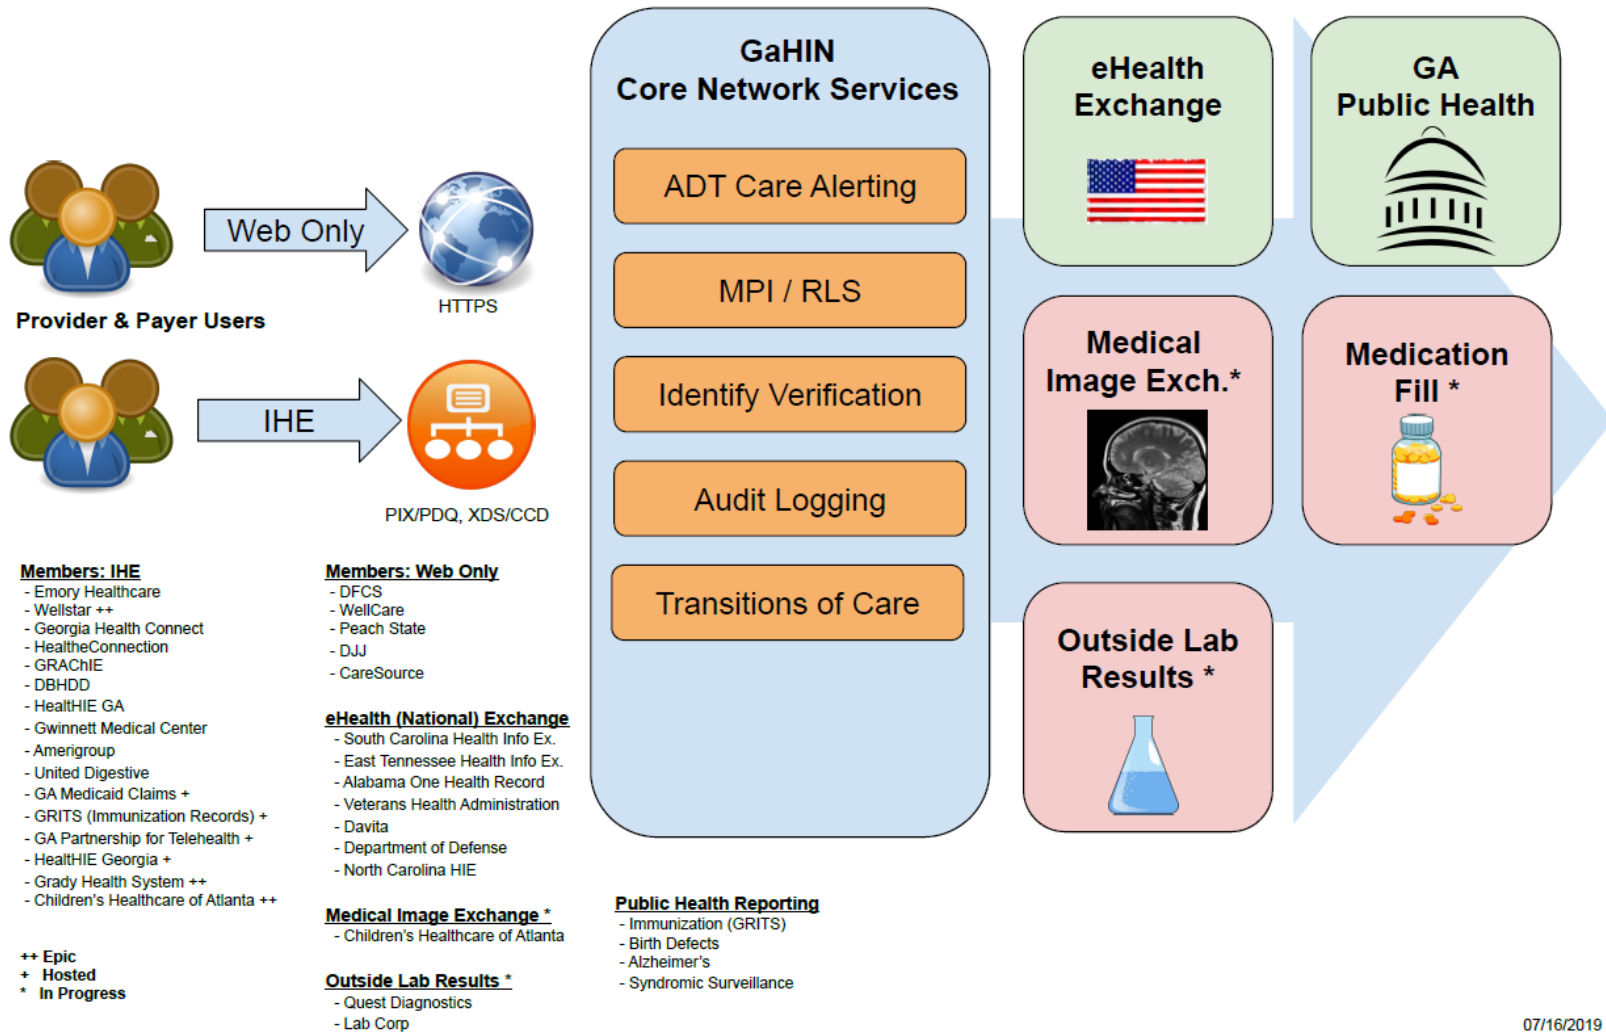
Web Only

HTTPS

Provider & Payer Users

IHE

PIX/PDQ, XDS/CCD

GaHIN
Core Network Services

ADT Care Alerting

MPI / RLS

Identify Verification

Audit Logging

Transitions of Care

eHealth Exchange

GA Public Health

Medical Image Exch.*

Medication Fill *

Outside Lab Results *

Members: IHE
- Emory Healthcare
- Wellstar ++
- Georgia Health Connect
- HealtheConnection
- GRAChIE
- DBHDD
- HealtHIE GA
- Gwinnett Medical Center
- Amerigroup
- United Digestive
- GA Medicaid Claims +
- GRITS (Immunization Records) +
- GA Partnership for Telehealth +
- HealtHIE Georgia +
- Grady Health System ++
- Children's Healthcare of Atlanta ++

++ Epic
+ Hosted
* In Progress

Members: Web Only
- DFCS
- WellCare
- Peach State
- DJJ
- CareSource

eHealth (National) Exchange
- South Carolina Health Info Ex.
- East Tennessee Health Info Ex.
- Alabama One Health Record
- Veterans Health Administration
- Davita
- Department of Defense
- North Carolina HIE

Medical Image Exchange *
- Children's Healthcare of Atlanta

Outside Lab Results *
- Quest Diagnostics
- Lab Corp

Public Health Reporting
- Immunization (GRITS)
- Birth Defects
- Alzheimer's
- Syndromic Surveillance

07/16/2019